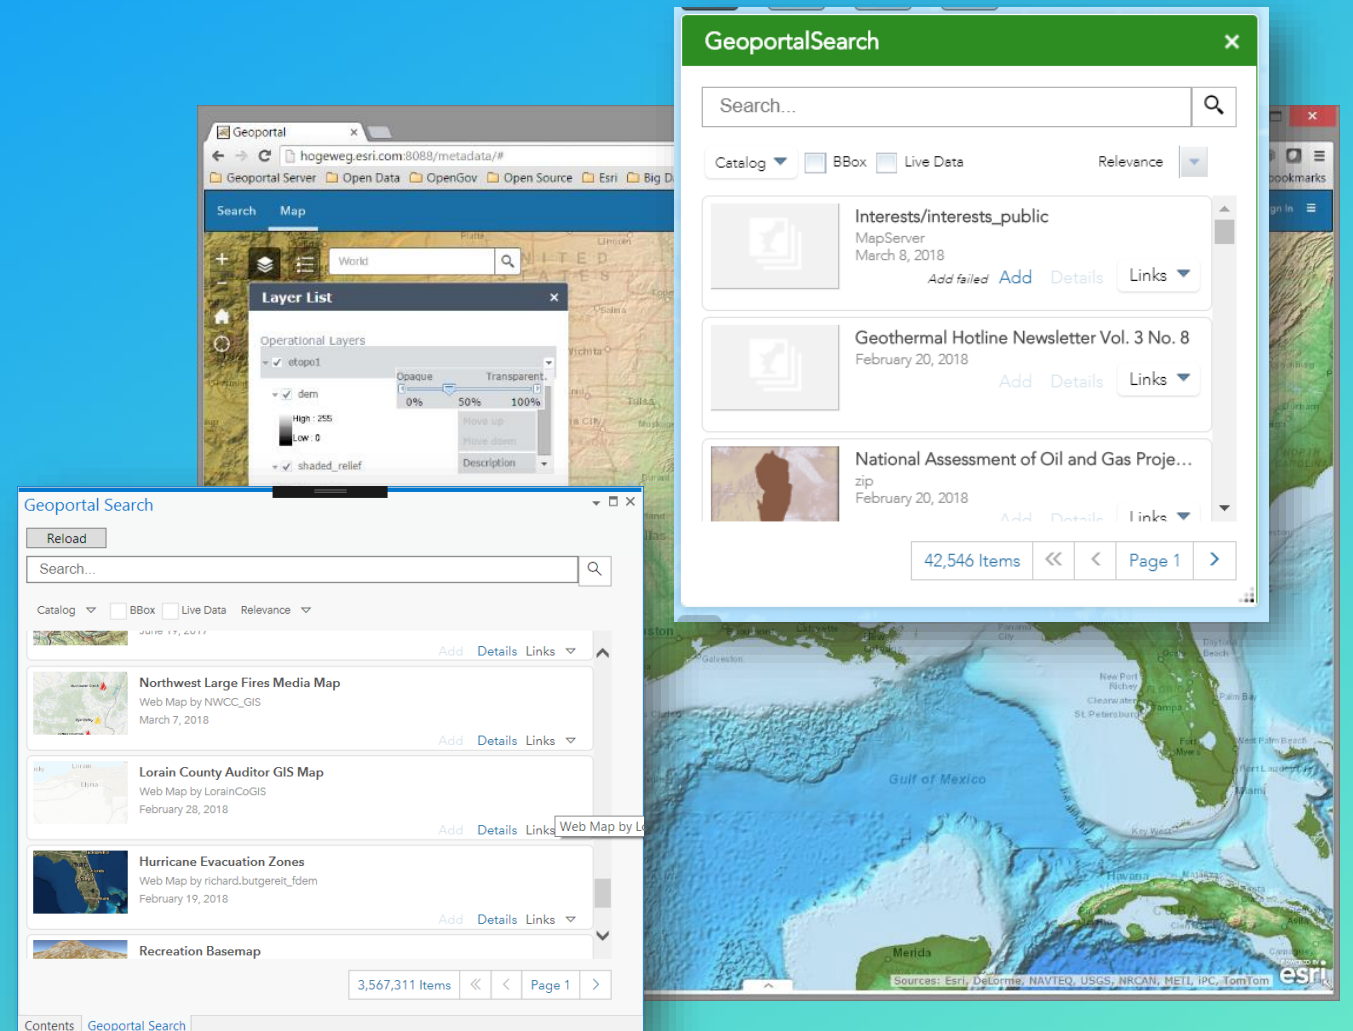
GeoportalSearch

Search...

Catalog BBox Live Data Relevance

Interests/interests_public
MapServer
March 8, 2018
Add failed Add Details Links

Geothermal Hotline Newsletter Vol. 3 No. 8
February 20, 2018
Add Details Links

National Assessment of Oil and Gas Proje...
zip
February 20, 2018
Add Details Links

42,546 Items Page 1

Geoportal
hogeweg.esri.com:8088/metadata/#
Geoportal Server Open Data OpenGov Open Source Esri Big D

Search Map

World

Layer List

Operational Layers
etopo1
dem
High : 255
Low : 0
shaded_relief
Opaque Transparent
0% 50% 100%
Move up
Move down
Description

Geoportal Search

Reload

Search...

Catalog BBox Live Data Relevance

June 19, 2017
Add Details Links

Northwest Large Fires Media Map
Web Map by NWCC_GIS
March 7, 2018
Add Details Links

Lorain County Auditor GIS Map
Web Map by LorainCoGIS
February 28, 2018
Add Details Links Web Map by L

Hurricane Evacuation Zones
Web Map by richard.butgereit_fdem
February 19, 2018
Add Details Links

Recreation Basemap

3,567,311 Items Page 1

Contents Geoportal Search

bookmarks
Gulf of Mexico
Merida
Havana
Sources: Esri, DeLorme, NAVTEQ, USGS, NRCAN, METI, iPC, TomTom
esri